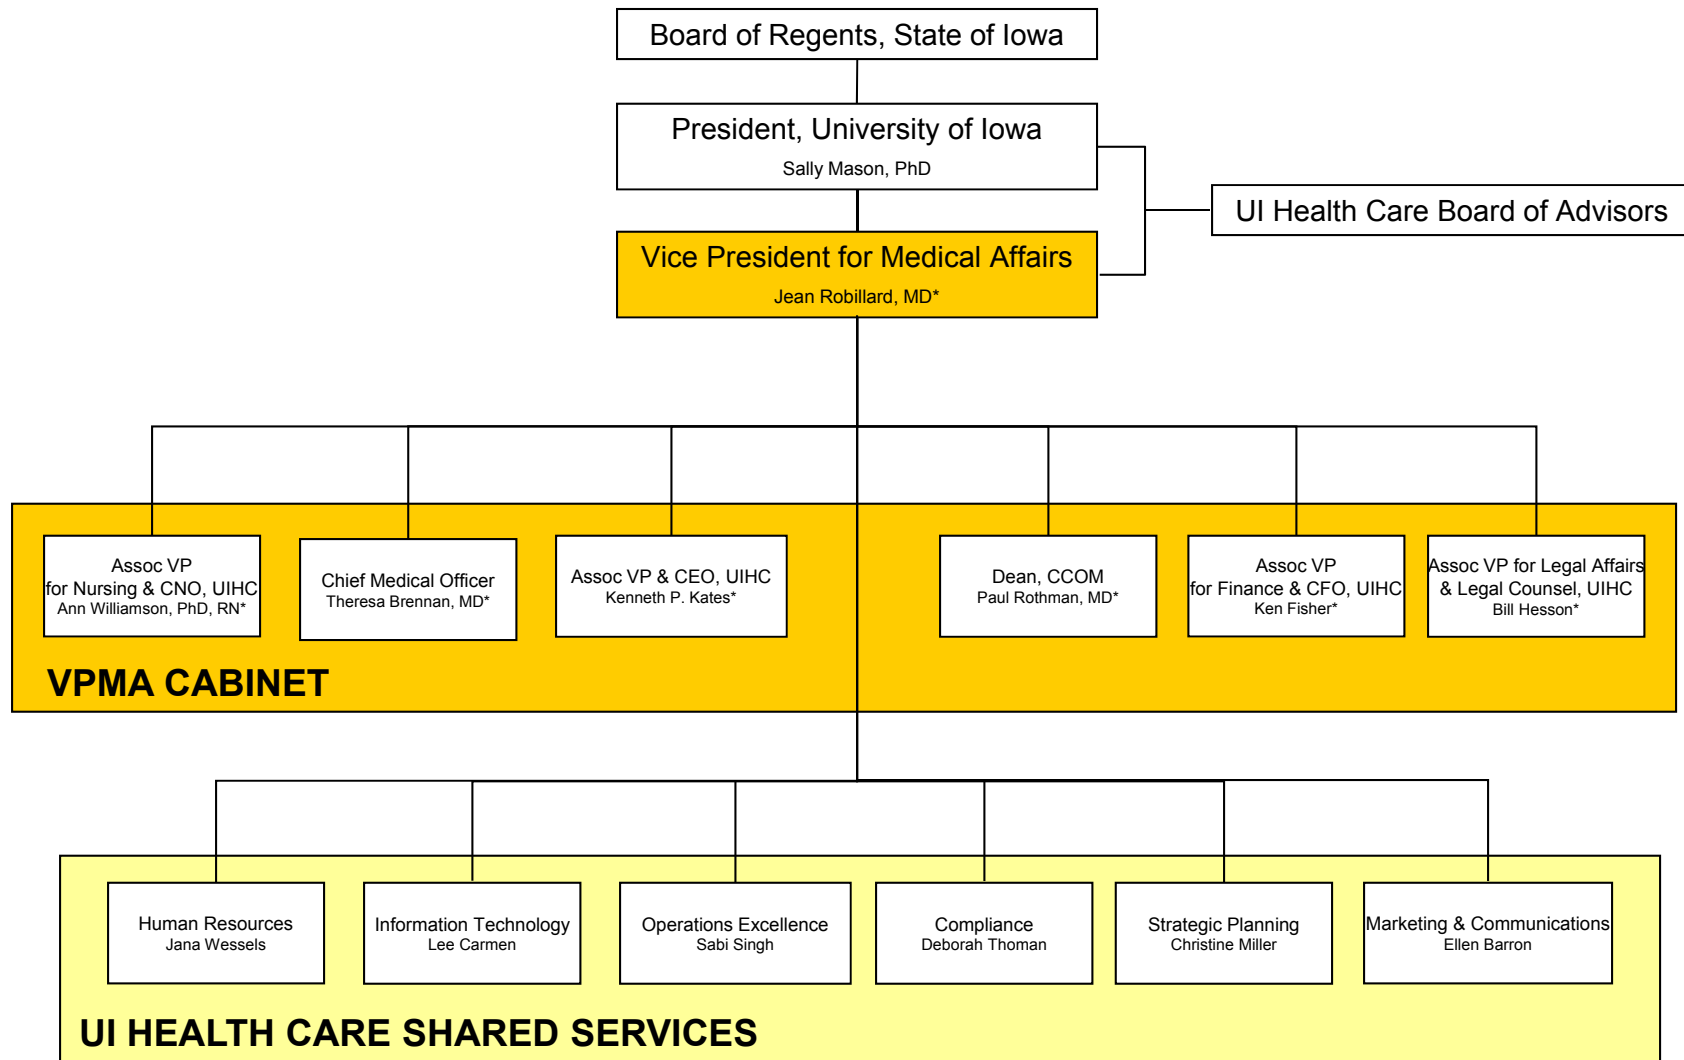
Board of Regents, State of Iowa

President, University of Iowa
Sally Mason, PhD

UI Health Care Board of Advisors

Vice President for Medical Affairs
Jean Robillard, MD*

Assoc VP for Nursing & CNO, UIHC
Ann Williamson, PhD, RN*

Chief Medical Officer
Theresa Brennan, MD*

Assoc VP & CEO, UIHC
Kenneth P. Kates*

Dean, CCOM
Paul Rothman, MD*

Assoc VP for Finance & CFO, UIHC
Ken Fisher*

Assoc VP for Legal Affairs & Legal Counsel, UIHC
Bill Hesson*

VPMA CABINET

Human Resources
Jana Wessels

Information Technology
Lee Carmen

Operations Excellence
Sabi Singh

Compliance
Deborah Thoman

Strategic Planning
Christine Miller

Marketing & Communications
Ellen Barron

UI HEALTH CARE SHARED SERVICES